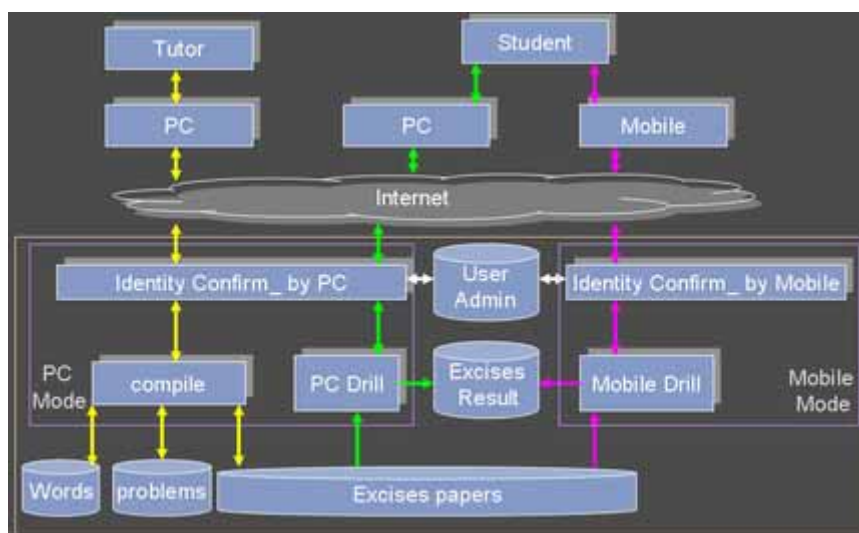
Tutor

Student

PC

PC

Mobile

Internet

Identity Confirm_ by PC

User Admin

Identity Confirm_ by Mobile

PC Mode

compile

PC Drill

Excises Result

Mobile Drill

Mobile Mode

Words

problems

Excises papers